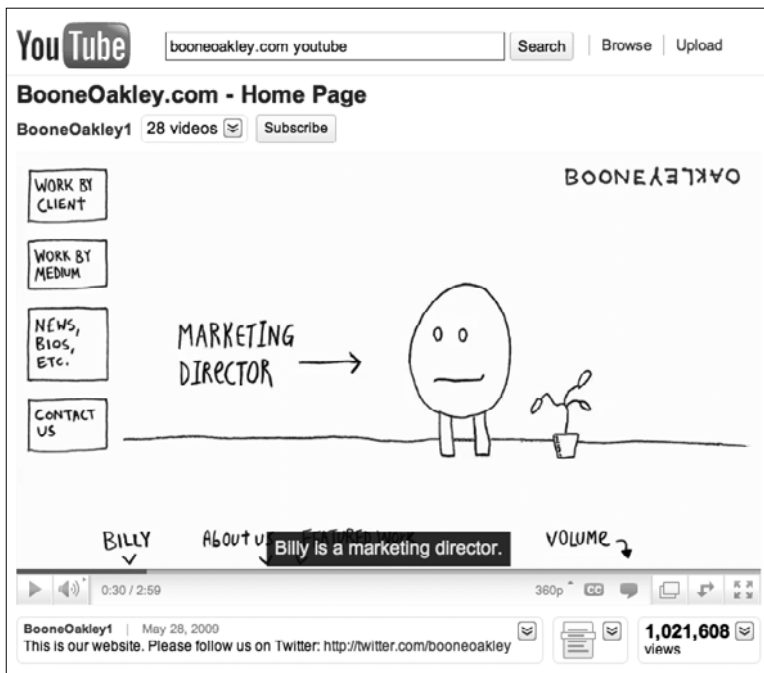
YouTube booneoakley.com youtube Search Browse Upload

BooneOakley.com - Home Page

BooneOakley1 28 videos Subscribe

WORK BY CLIENT

WORK BY MEDIUM

NEWS, BIOS, ETC.

CONTACT US

BOONEOAKLEY

MARKETING DIRECTOR

BILLY

ABOUT US

FEATURED WORK

VOLUME

Billy is a marketing director.

0:30 / 2:59

360p

CC

BooneOakley1 | May 28, 2009

This is our website. Please follow us on Twitter: http://twitter.com/booneoakley

1,021,608 views